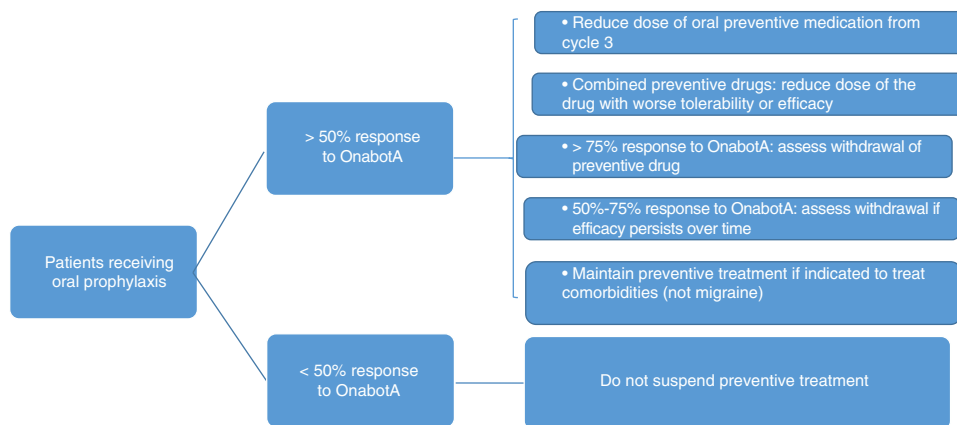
Patients receiving oral prophylaxis

> 50% response to OnabotA

• Reduce dose of oral preventive medication from cycle 3

• Combined preventive drugs: reduce dose of the drug with worse tolerability or efficacy

• > 75% response to OnabotA: assess withdrawal of preventive drug

• 50%-75% response to OnabotA: assess withdrawal if efficacy persists over time

• Maintain preventive treatment if indicated to treat comorbidities (not migraine)

< 50% response to OnabotA

Do not suspend preventive treatment